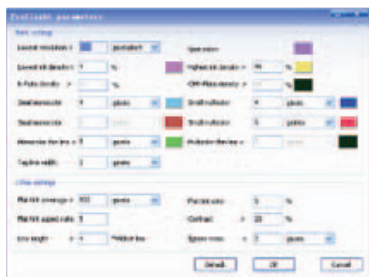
Preflight parameters

Basic settings

Lowest resolution = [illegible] pixels/inch

Lowest ink density = 0 %

In Paths density = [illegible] %

Small barcode = 4 pixels

Small barcode size = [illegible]

Minimum line loss = 5 pixels

Trapline width = 2 pixels

Spot colors

Highest ink density = 90 %

Off-Plate density = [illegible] %

Small multicolor = 4 pixels

Small multicolor = 5 pixels

Multicolor line loss = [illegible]

Other settings

Flat fill coverage = 100 pixels

Flat fill aspect ratio = 5

Line length = 4 Pt/dot line

Percent area = 5 %

Contrast = 20 %

Space mass = 2 pixels

Default OK Cancel